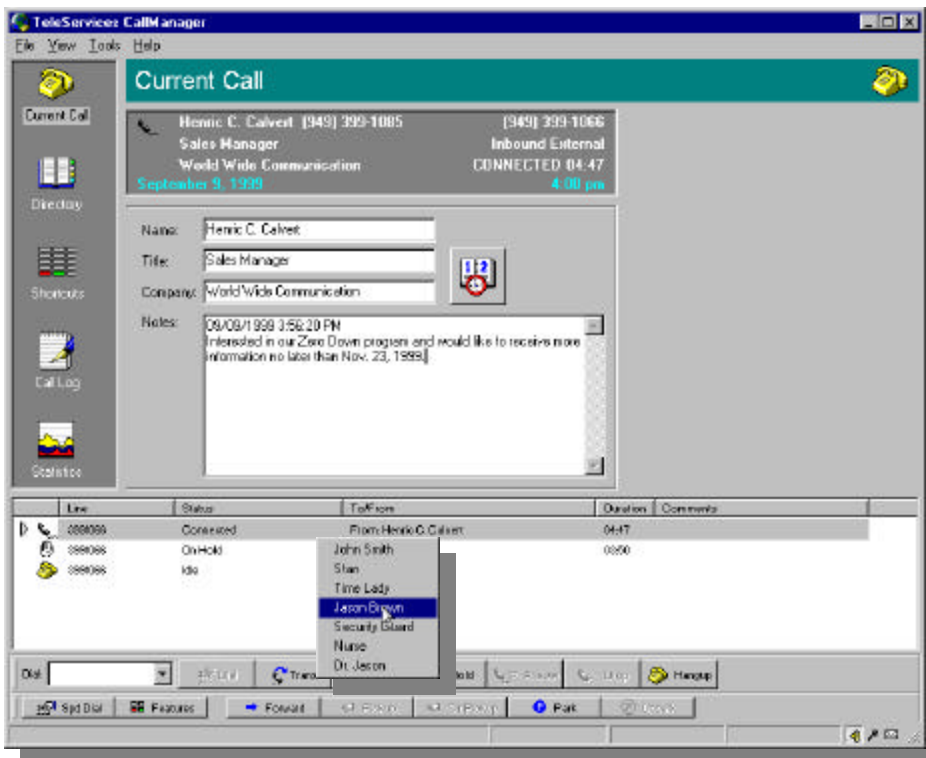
TeleServices CallManager

File View Tools Help

Current Call

Directory

Shortcuts

Call Log

Statistics

Current Call

Henric C. Calvert (949) 399-1085
Sales Manager
World Wide Communication
September 9, 1999

(949) 399-1066
Inbound External
CONNECTED 04:47
4:00 pm

Name: Henric C. Calvert
Title: Sales Manager
Company: World Wide Communication
Notes: 09/09/1999 3:56:20 PM
Interested in our Zero Down program and would like to receive more information no later than Nov. 23, 1999.

| Line | Status | To/From | Duration | Comments |
|---|---|---|---|---|
| 3990066 | Connected | From:Henric C Calvert | 04:47 | |
| 3990066 | OnHold | | 03:50 | |
| 3990066 | Idle | | | |

John Smith
Stan
Time Lady
Jason Brown
Security Guard
Nurse
Dr. Jason

Dial
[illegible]
Trans
Hold
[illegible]
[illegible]
Hangup

Spd Dial
Features
Forward
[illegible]
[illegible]
Park
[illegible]